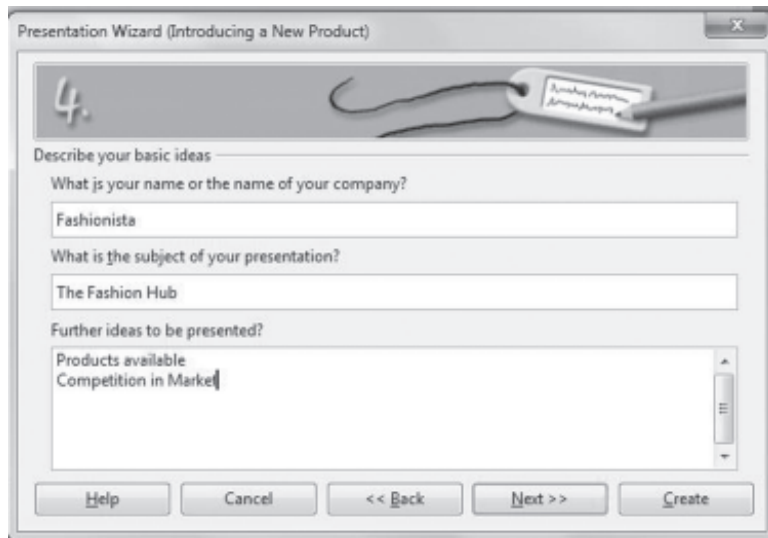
Presentation Wizard (Introducing a New Product)

4.

Describe your basic ideas

What is your name or the name of your company?

Fashionista

What is the subject of your presentation?

The Fashion Hub

Further ideas to be presented?

Products available
Competition in Market

Help

Cancel

<< Back

Next >>

Create